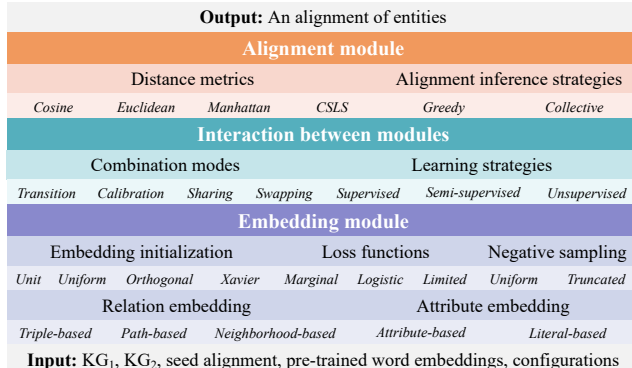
**Output:** An alignment of entities

**Alignment module**

Distance metrics

Alignment inference strategies

*Cosine* *Euclidean* *Manhattan* *CSLS* *Greedy* *Collective*

**Interaction between modules**

Combination modes

Learning strategies

*Transition* *Calibration* *Sharing* *Swapping* *Supervised* *Semi-supervised* *Unsupervised*

**Embedding module**

Embedding initialization

Loss functions

Negative sampling

*Unit* *Uniform* *Orthogonal* *Xavier* *Marginal* *Logistic* *Limited* *Uniform* *Truncated*

Relation embedding

Attribute embedding

*Triple-based* *Path-based* *Neighborhood-based* *Attribute-based* *Literal-based*

**Input:** $KG_1$, $KG_2$, seed alignment, pre-trained word embeddings, configurations